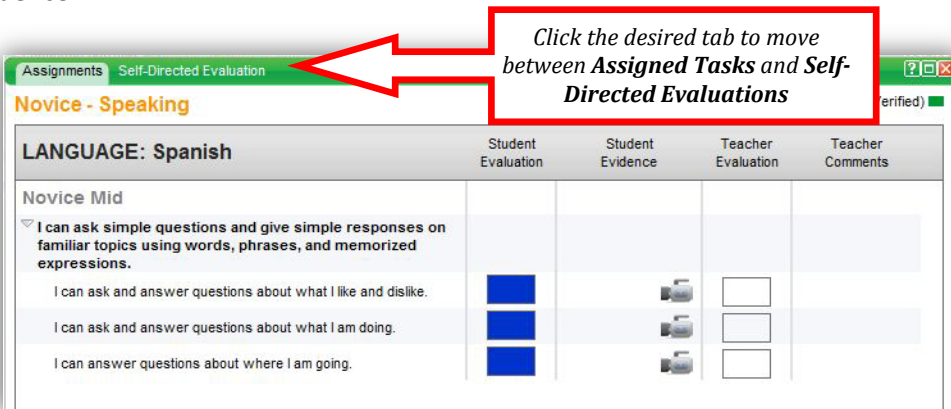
Assignments Self-Directed Evaluation

Click the desired tab to move between ***Assigned Tasks*** and ***Self-Directed Evaluations***

?

Novice - Speaking

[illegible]erified)

| LANGUAGE: Spanish | Student Evaluation | Student Evidence | Teacher Evaluation | Teacher Comments |
|---|---|---|---|---|
| Novice Mid | | | | |
| I can ask simple questions and give simple responses on familiar topics using words, phrases, and memorized expressions. | | | | |
| I can ask and answer questions about what I like and dislike. | | | | |
| I can ask and answer questions about what I am doing. | | | | |
| I can answer questions about where I am going. | | | | |